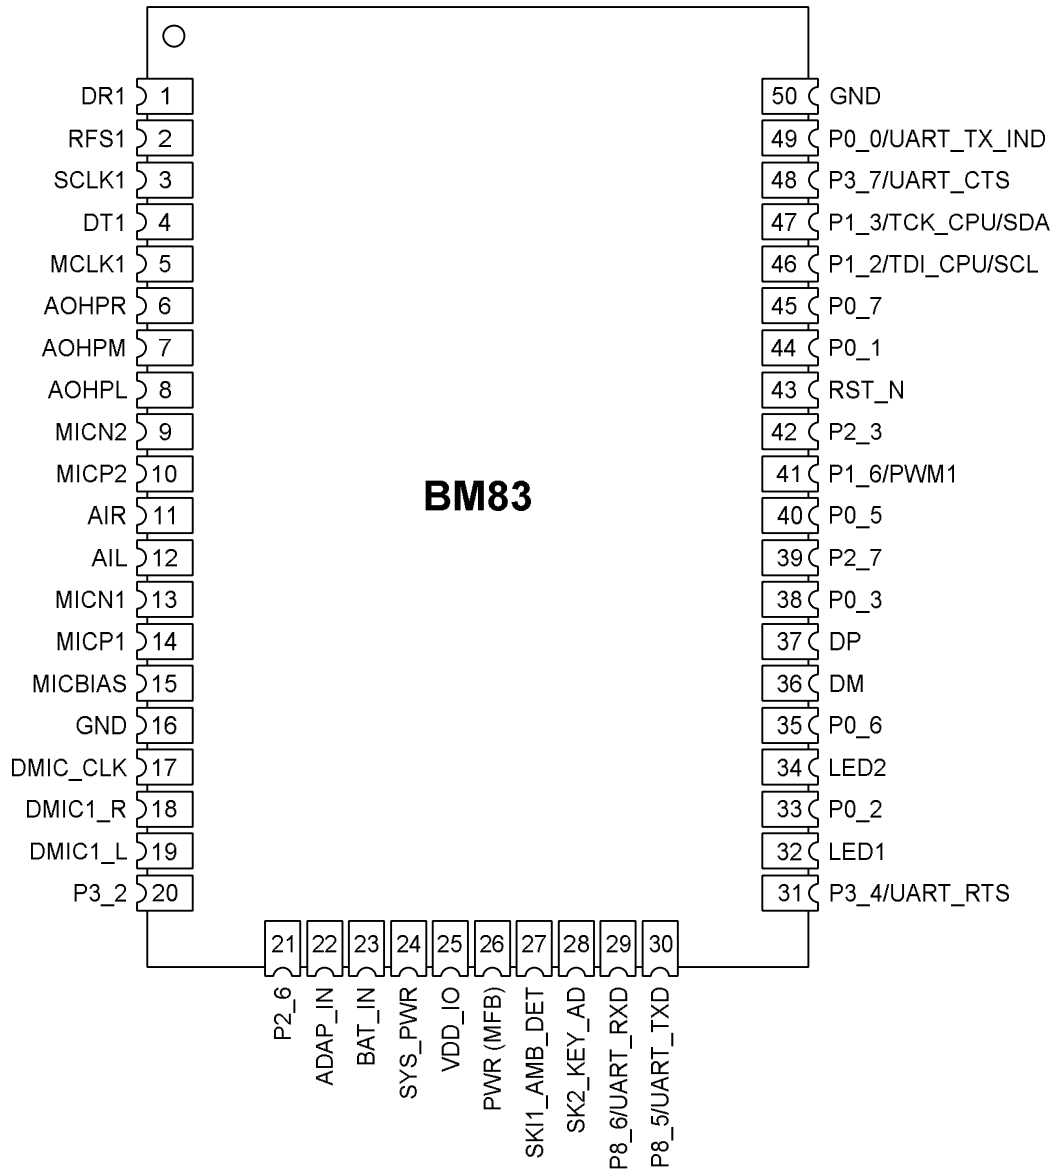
DR1 1
RFS1 2
SCLK1 3
DT1 4
MCLK1 5
AOHPR 6
AOHPM 7
AOHPL 8
MICN2 9
MICP2 10
AIR 11
AIL 12
MICN1 13
MICP1 14
MICBIAS 15
GND 16
DMIC_CLK 17
DMIC1_R 18
DMIC1_L 19
P3_2 20

BM83

50 GND
49 P0_0/UART_TX_IND
48 P3_7/UART_CTS
47 P1_3/TCK_CPU/SDA
46 P1_2/TDI_CPU/SCL
45 P0_7
44 P0_1
43 RST_N
42 P2_3
41 P1_6/PWM1
40 P0_5
39 P2_7
38 P0_3
37 DP
36 DM
35 P0_6
34 LED2
33 P0_2
32 LED1
31 P3_4/UART_RTS

21 P2_6
22 ADAP_IN
23 BAT_IN
24 SYS_PWR
25 VDD_IO
26 PWR (MFB)
27 SKI1_AMB_DET
28 SK2_KEY_AD
29 P8_6/UART_RXD
30 P8_5/UART_TXD